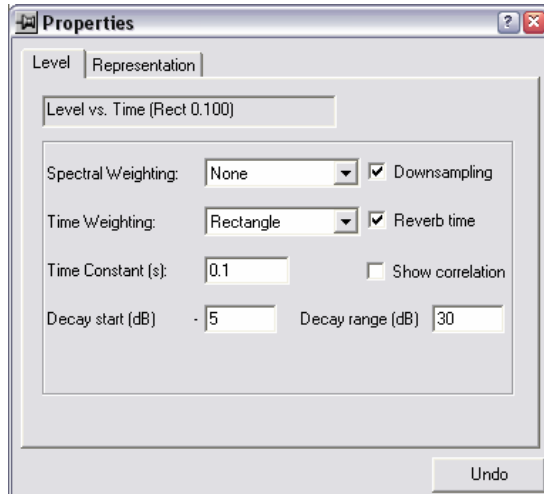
Properties

Level | Representation

Level vs. Time (Rect 0.100)

Spectral Weighting: None Downsampling

Time Weighting: Rectangle Reverb time

Time Constant (s): 0.1 Show correlation

Decay start (dB) - 5 Decay range (dB) 30

Undo